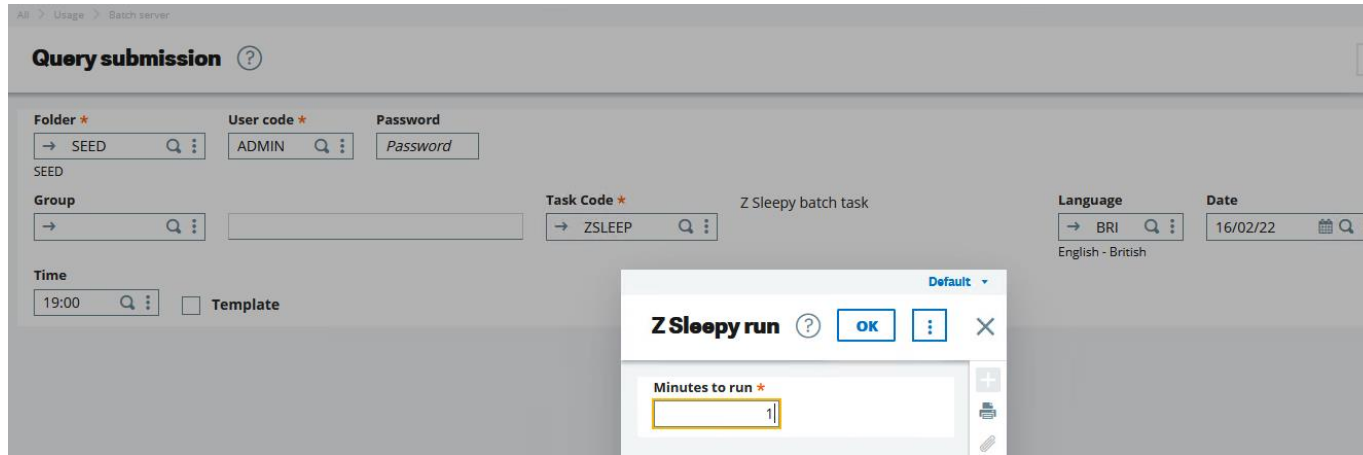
All > Usage > Batch server

Query submission ?

Folder *
→ SEED
SEED

User code *
ADMIN

Password
Password

Group
→

Task Code *
→ ZSLEEP

Z Sleepy batch task

Language
→ BRI
English - British

Date
16/02/22

Time
19:00

Template

Default

Z Sleepy run ? OK

Minutes to run *
1